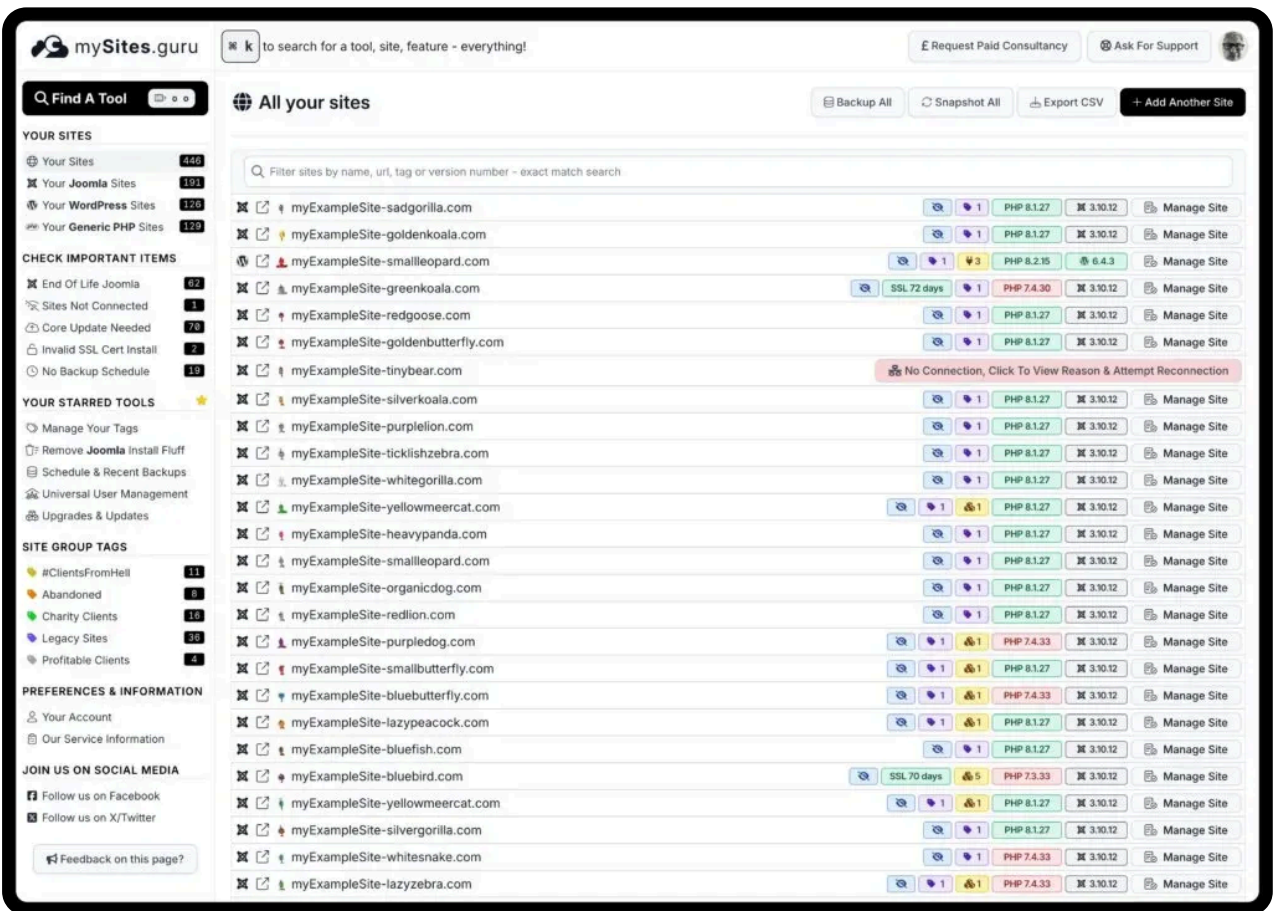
mySites.guru

⌘ k to search for a tool, site, feature - everything!

£ Request Paid Consultancy
Ask For Support

Find A Tool

YOUR SITES
Your Sites 446
Your Joomla Sites 191
Your WordPress Sites 126
Your Generic PHP Sites 129

CHECK IMPORTANT ITEMS
End Of Life Joomla 62
Sites Not Connected 1
Core Update Needed 70
Invalid SSL Cert Install 2
No Backup Schedule 19

YOUR STARRED TOOLS
Manage Your Tags
Remove Joomla Install Fluff
Schedule & Recent Backups
Universal User Management
Upgrades & Updates

SITE GROUP TAGS
#ClientsFromHell 11
Abandoned 8
Charity Clients 16
Legacy Sites 36
Profitable Clients 4

PREFERENCES & INFORMATION
Your Account
Our Service Information

JOIN US ON SOCIAL MEDIA
Follow us on Facebook
Follow us on X/Twitter

Feedback on this page?

All your sites

Backup All
Snapshot All
Export CSV
+ Add Another Site

Filter sites by name, url, tag or version number - exact match search

| Site | Badges | Action |
|---|---|---|
| myExampleSite-sadgorilla.com | 1 PHP 8.1.27 3.10.12 | Manage Site |
| myExampleSite-goldenkoala.com | 1 PHP 8.1.27 3.10.12 | Manage Site |
| myExampleSite-smallleopard.com | 1 3 PHP 8.2.15 6.4.3 | Manage Site |
| myExampleSite-greenkoala.com | SSL 72 days 1 PHP 7.4.30 3.10.12 | Manage Site |
| myExampleSite-redgoose.com | 1 PHP 8.1.27 3.10.12 | Manage Site |
| myExampleSite-goldenbutterfly.com | 1 PHP 8.1.27 3.10.12 | Manage Site |
| myExampleSite-tinybear.com | No Connection, Click To View Reason & Attempt Reconnection | |
| myExampleSite-silverkoala.com | 1 PHP 8.1.27 3.10.12 | Manage Site |
| myExampleSite-purplelion.com | 1 PHP 8.1.27 3.10.12 | Manage Site |
| myExampleSite-ticklishzebra.com | 1 PHP 8.1.27 3.10.12 | Manage Site |
| myExampleSite-whitegorilla.com | 1 PHP 8.1.27 3.10.12 | Manage Site |
| myExampleSite-yellowmeercat.com | 1 1 PHP 8.1.27 3.10.12 | Manage Site |
| myExampleSite-heavypanda.com | 1 PHP 8.1.27 3.10.12 | Manage Site |
| myExampleSite-smallleopard.com | 1 PHP 8.1.27 3.10.12 | Manage Site |
| myExampleSite-organicdog.com | 1 PHP 8.1.27 3.10.12 | Manage Site |
| myExampleSite-redlion.com | 1 PHP 8.1.27 3.10.12 | Manage Site |
| myExampleSite-purpledog.com | 1 1 PHP 7.4.33 3.10.12 | Manage Site |
| myExampleSite-smallbutterfly.com | 1 1 PHP 8.1.27 3.10.12 | Manage Site |
| myExampleSite-bluebutterfly.com | 1 1 PHP 7.4.33 3.10.12 | Manage Site |
| myExampleSite-lazypeacock.com | 1 1 PHP 8.1.27 3.10.12 | Manage Site |
| myExampleSite-bluefish.com | 1 PHP 8.1.27 3.10.12 | Manage Site |
| myExampleSite-bluebird.com | SSL 70 days 5 PHP 7.3.33 3.10.12 | Manage Site |
| myExampleSite-yellowmeercat.com | 1 1 PHP 8.1.27 3.10.12 | Manage Site |
| myExampleSite-silvergorilla.com | 1 PHP 8.1.27 3.10.12 | Manage Site |
| myExampleSite-whitesnake.com | 1 PHP 7.4.33 3.10.12 | Manage Site |
| myExampleSite-lazyzebra.com | 1 1 PHP 7.4.33 3.10.12 | Manage Site |